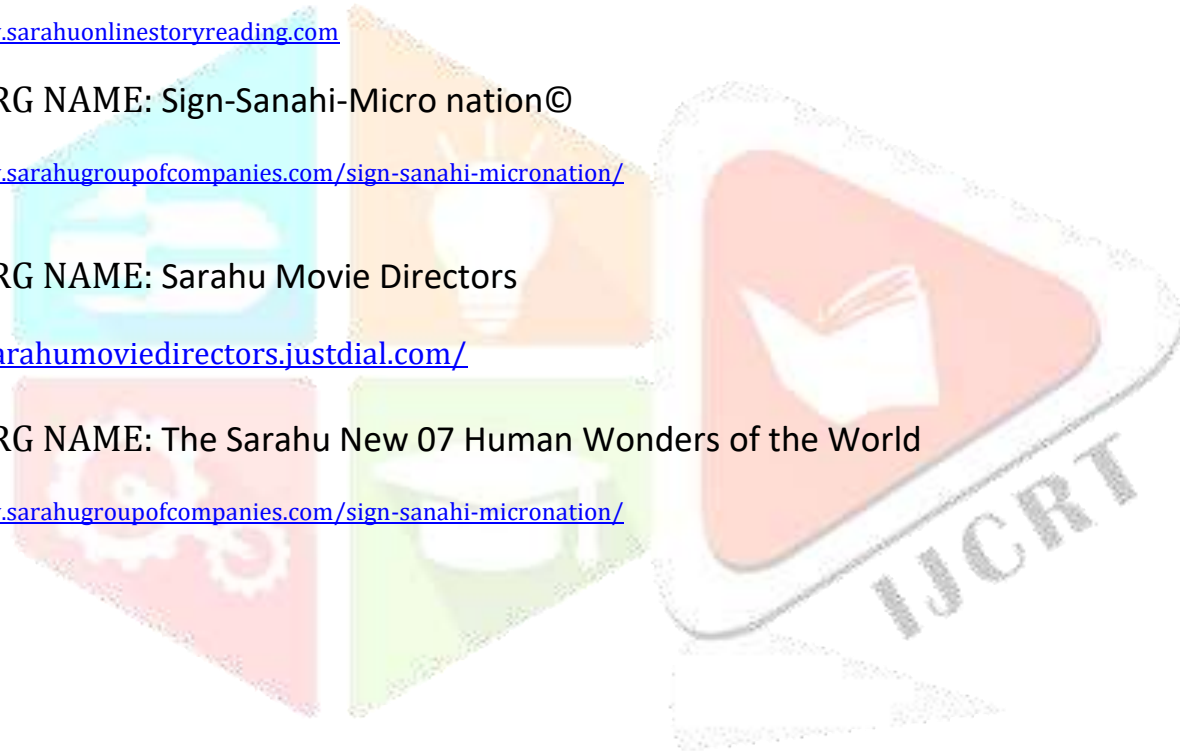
.sarahuonlinestoryreading.com

RG NAME: Sign-Sanahi-Micro nation©

.sarahugroupofcompanies.com/sign-sanahi-micronation/

RG NAME: Sarahu Movie Directors

arahumoviedirectors.justdial.com/

RG NAME: The Sarahu New 07 Human Wonders of the World

.sarahugroupofcompanies.com/sign-sanahi-micronation/

IJCRT